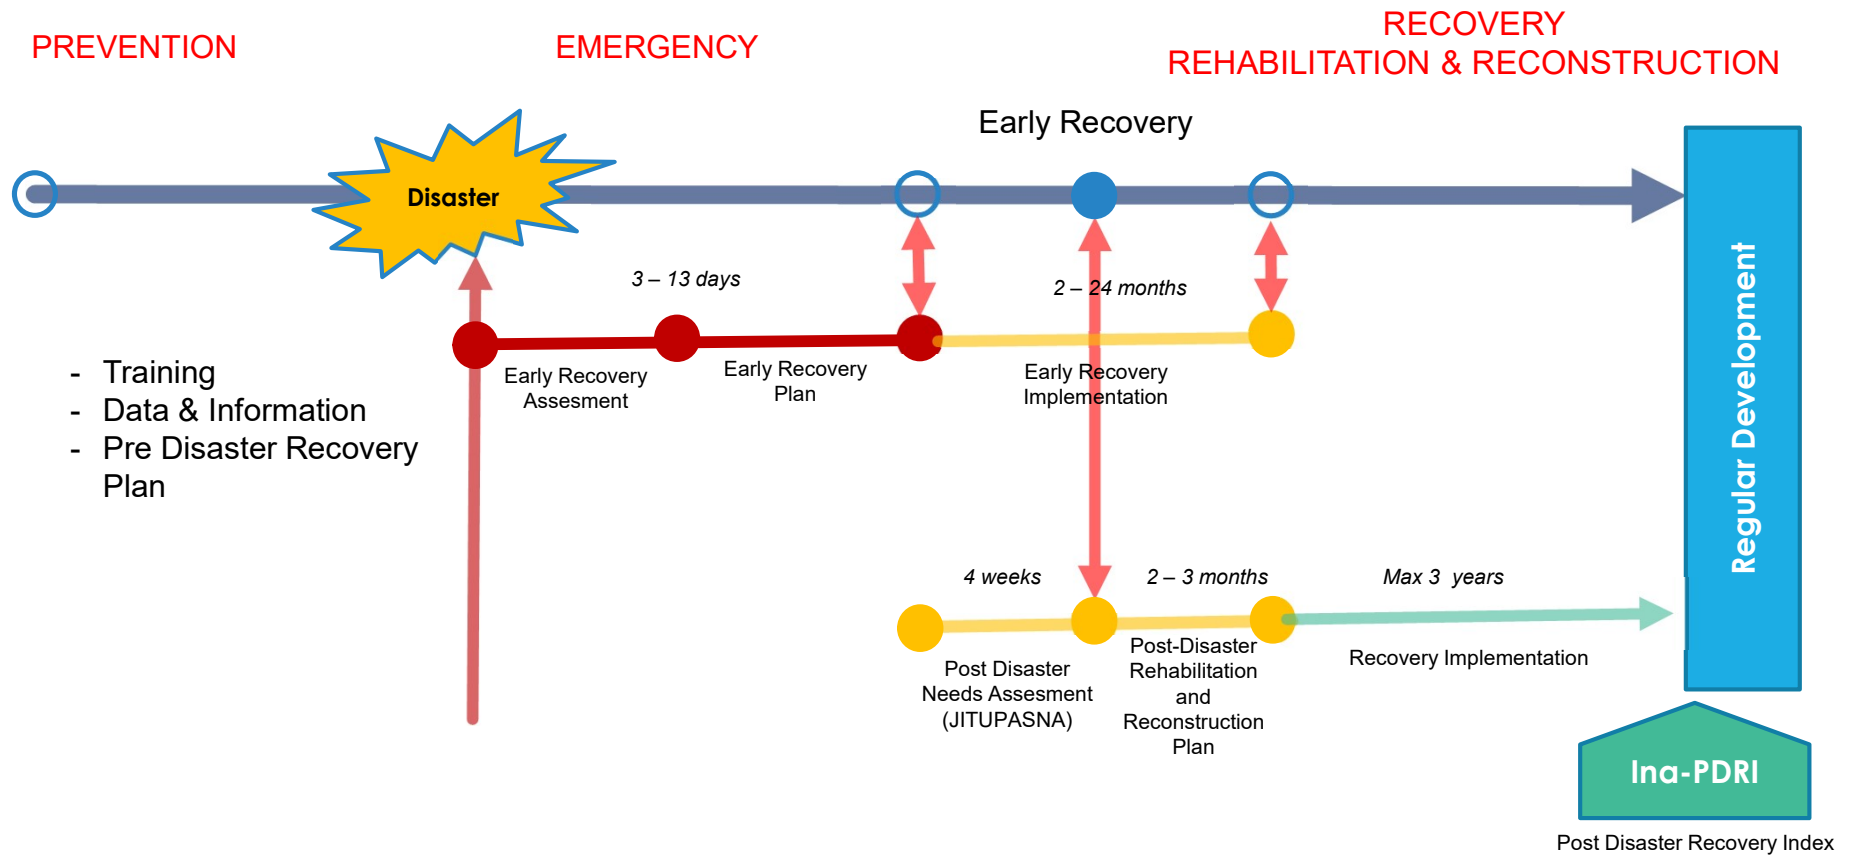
PREVENTION

EMERGENCY

RECOVERY
REHABILITATION & RECONSTRUCTION

Early Recovery

Disaster

3 – 13 days

2 – 24 months

- Training
- Data & Information
- Pre Disaster Recovery Plan

Early Recovery Assesment

Early Recovery Plan

Early Recovery Implementation

Regular Development

4 weeks

2 – 3 months

Max 3 years

Post Disaster Needs Assesment (JITUPASNA)

Post-Disaster Rehabilitation and Reconstruction Plan

Recovery Implementation

Ina-PDRI

Post Disaster Recovery Index